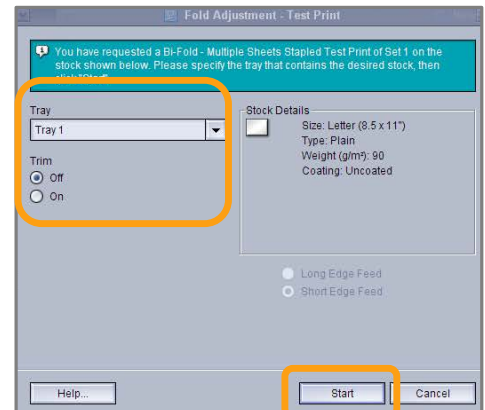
Fold Adjustment - Test Print

You have requested a Bi-Fold - Multiple Sheets Stapled Test Print of Set 1 on the stock shown below. Please specify the tray that contains the desired stock, then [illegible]

Tray

Tray 1

Trim

Off

On

Stock Details

Size: Letter (8.5 x 11")

Type: Plain

Weight (g/m²): 90

Coating: Uncoated

Long Edge Feed

Short Edge Feed

Help...

Start

Cancel